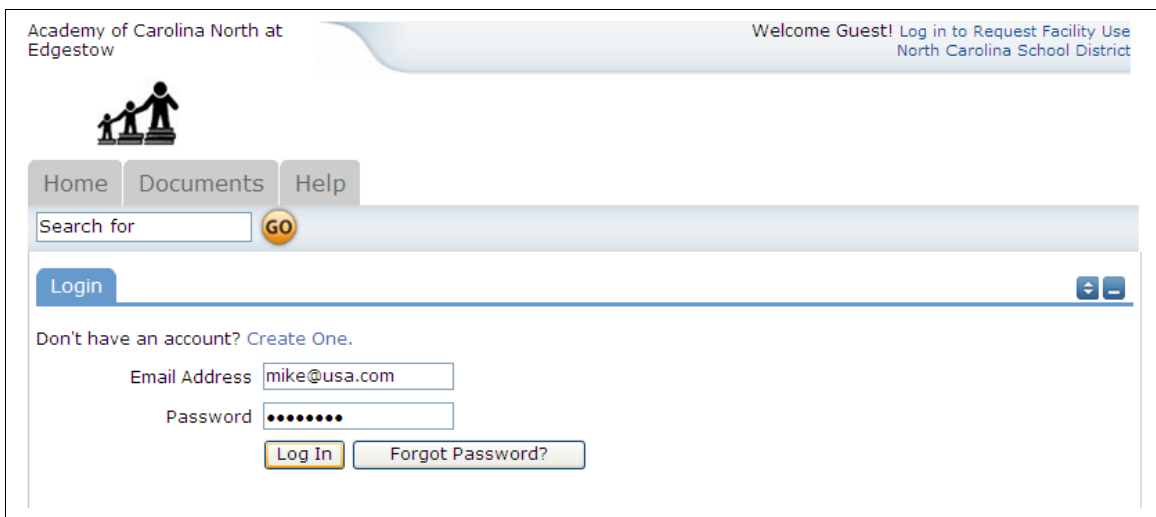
Academy of Carolina North at Edgestow

Welcome Guest! Log in to Request Facility Use
North Carolina School District

Home Documents Help

Search for GO

Login

Don't have an account? Create One.

Email Address mike@usa.com

Password ••••••••

Log In Forgot Password?